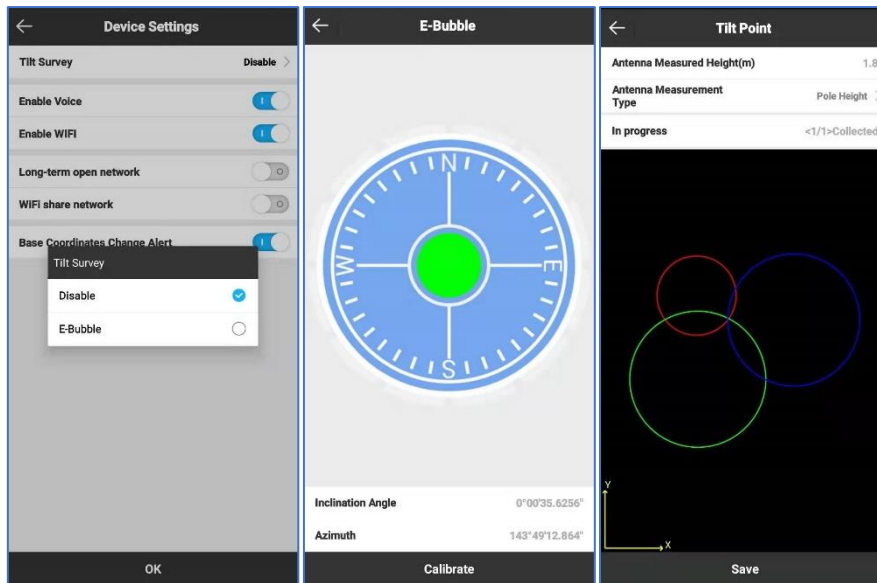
Device Settings

Tilt Survey Disable

Enable Voice

Enable WIFI

Long-term open network

WiFi share network

Base Coordinates Change Alert

Tilt Survey

Disable

E-Bubble

OK

E-Bubble

N

W

E

S

Inclination Angle 0°00'35.6256"

Azimuth 143°49'12.864"

Calibrate

Tilt Point

Antenna Measured Height(m) 1.8

Antenna Measurement Type Pole Height

In progress <1/1>Collected

Y

X

Save